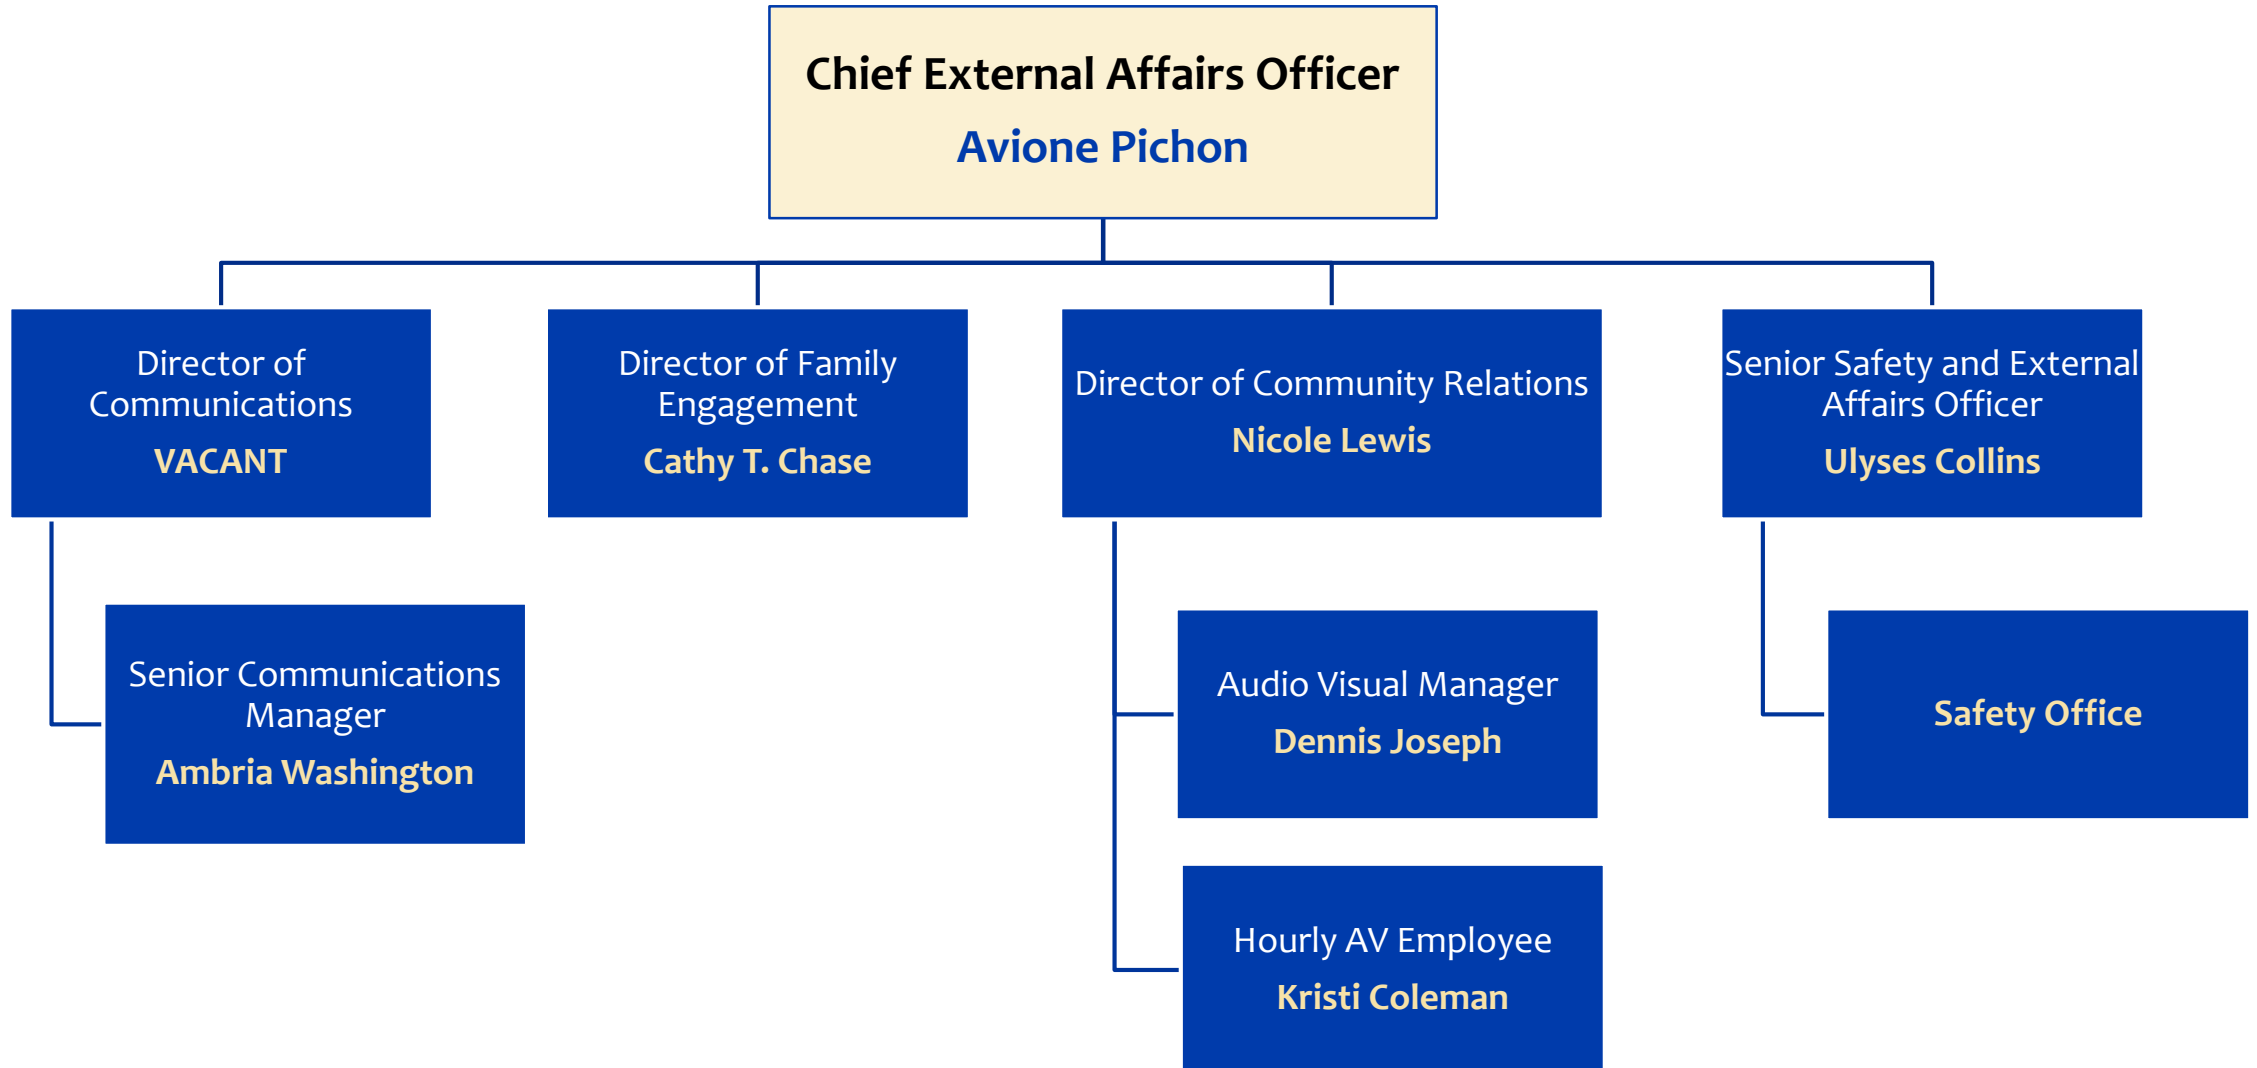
Chief External Affairs Officer
Avione Pichon

Director of Communications
VACANT

Director of Family Engagement
Cathy T. Chase

Director of Community Relations
Nicole Lewis

Senior Safety and External Affairs Officer
Ulyses Collins

Senior Communications Manager
Ambria Washington

Audio Visual Manager
Dennis Joseph

Hourly AV Employee
Kristi Coleman

Safety Office